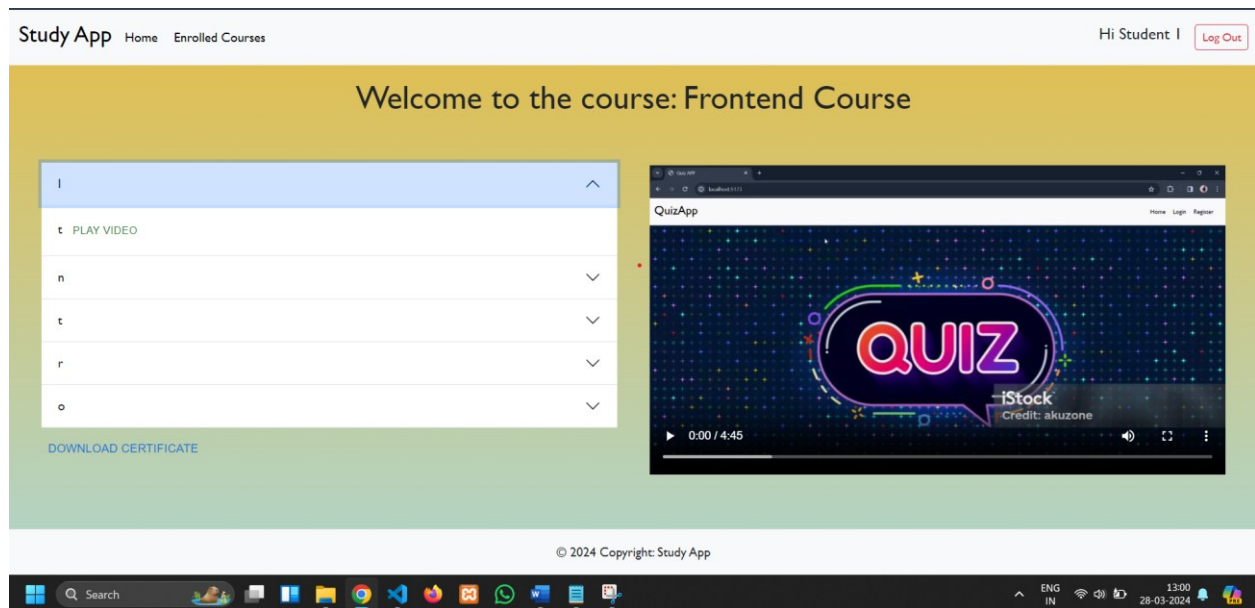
Study App Home Enrolled Courses

Hi Student 1 Log Out

Welcome to the course: Frontend Course

I

t PLAY VIDEO

n

t

r

o

DOWNLOAD CERTIFICATE

Quiz App
localhost:5173
QuizApp
Home Login Register

QUIZ

iStock
Credit: akuzone

0:00 / 4:45

© 2024 Copyright: Study App

Search

ENG IN
13:00
28-03-2024